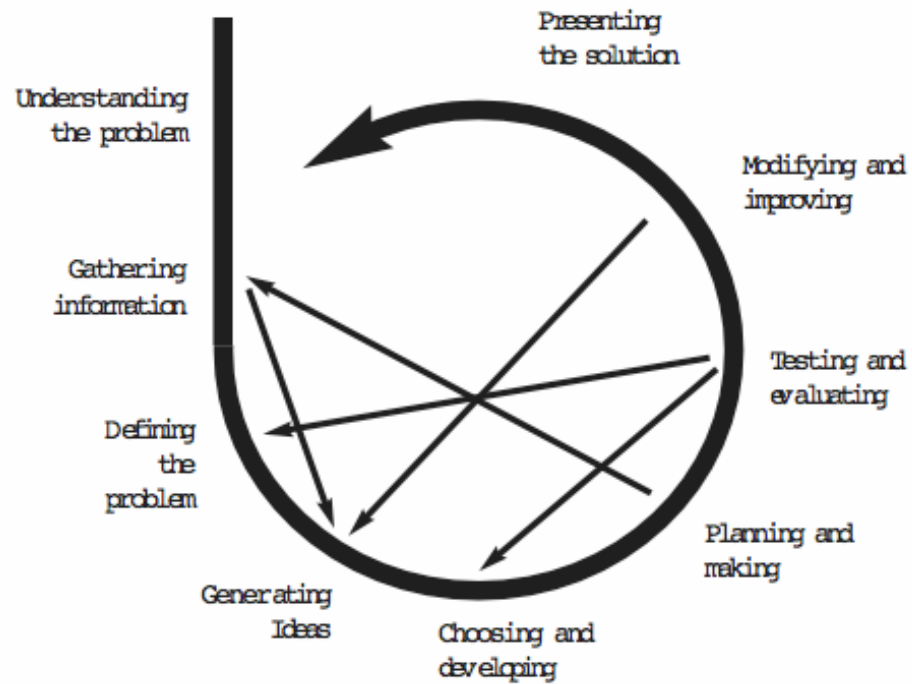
Presenting the solution

Understanding the problem

Modifying and improving

Gathering information

Testing and evaluating

Defining the problem

Planning and making

Generating Ideas

Choosing and developing